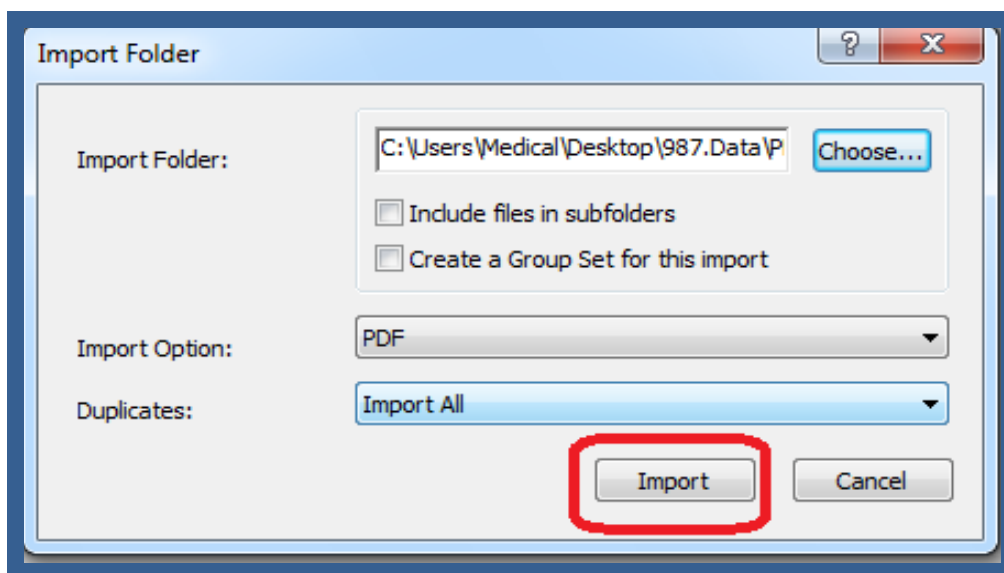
Import Folder

?

X

Import Folder:

C:\Users\Medical\Desktop\987.Data\P

Choose...

Include files in subfolders

Create a Group Set for this import

Import Option:

PDF

Duplicates:

Import All

Import

Cancel